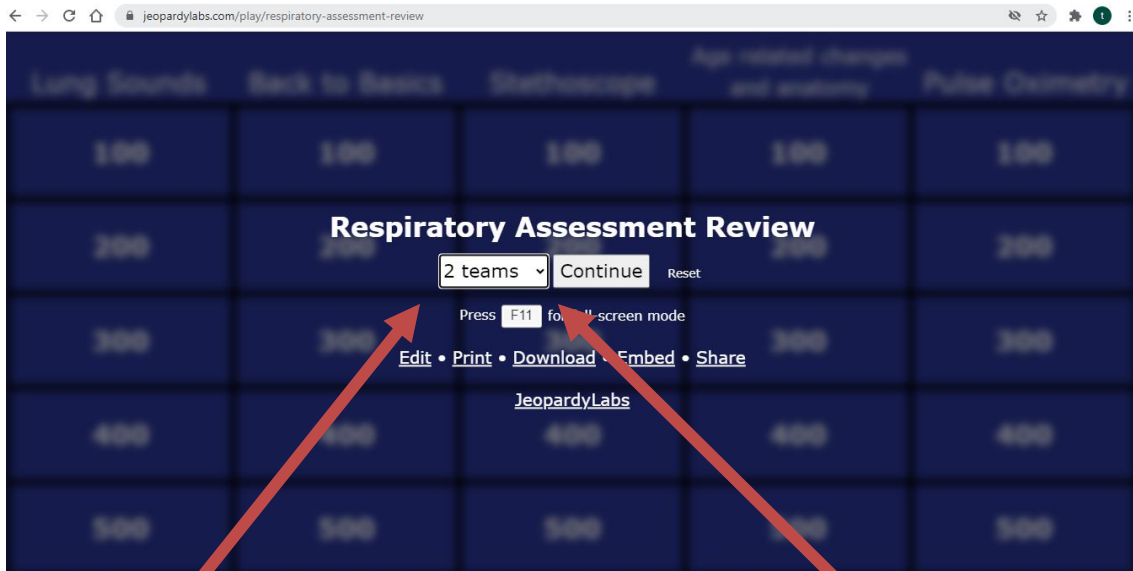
jeopardylabs.com/play/respiratory-assessment-review

t

Lung Sounds | Back to Basics | Stethoscope | Age related changes and anatomy | Pulse Oximetry

100 100 100 100 100

200 200 200 200 200

300 300 300 300 300

400 400 400 400 400

500 500 500 500 500

Respiratory Assessment Review

2 teams Continue Reset

Press F11 for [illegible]-screen mode

Edit • Print • Download • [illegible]mbed • Share

JeopardyLabs